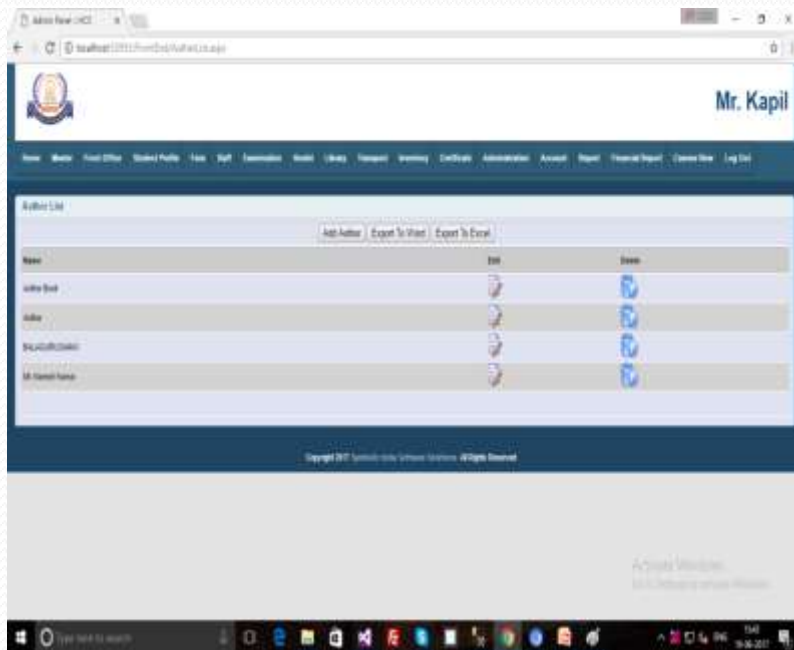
Mr. Kapil

Home Master Front Office Student Profile Fees Staff Examination Hostel Library Transport Inventory Certificate Administration Account Report Financial Report Change Year Log Out

Author List

Add Author Export To Word Export To Excel

| Name | Edit | Delete |
|---|---|---|
| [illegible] | | |
| Author | | |
| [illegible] | | |
| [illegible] | | |

Copyright 2017 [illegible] All Rights Reserved

Activate Windows
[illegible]